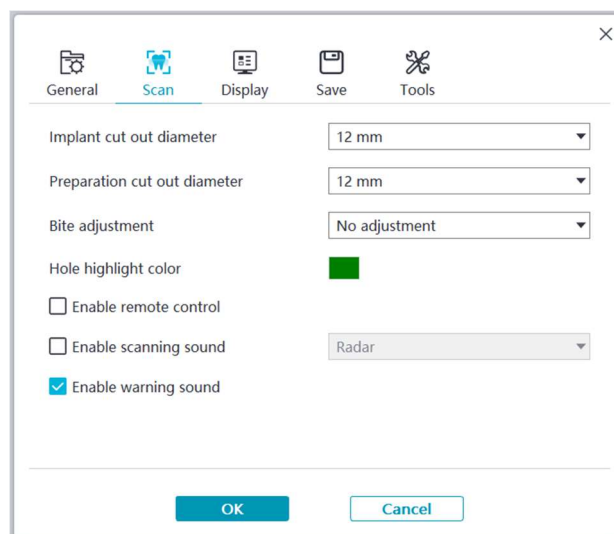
General Scan Display Save Tools

Implant cut out diameter 12 mm

Preparation cut out diameter 12 mm

Bite adjustment No adjustment

Hole highlight color

Enable remote control

Enable scanning sound Radar

Enable warning sound

OK Cancel